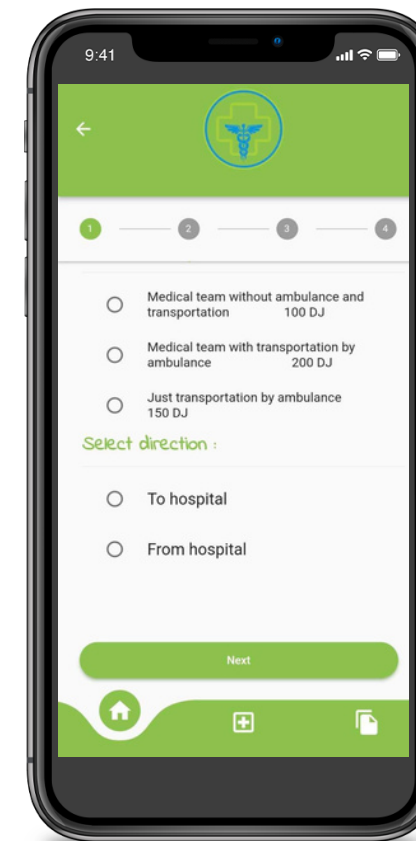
9:41

1 2 3 4

Medical team without ambulance and transportation 100 DJ

Medical team with transportation by ambulance 200 DJ

Just transportation by ambulance 150 DJ

Select direction :

To hospital

From hospital

Next